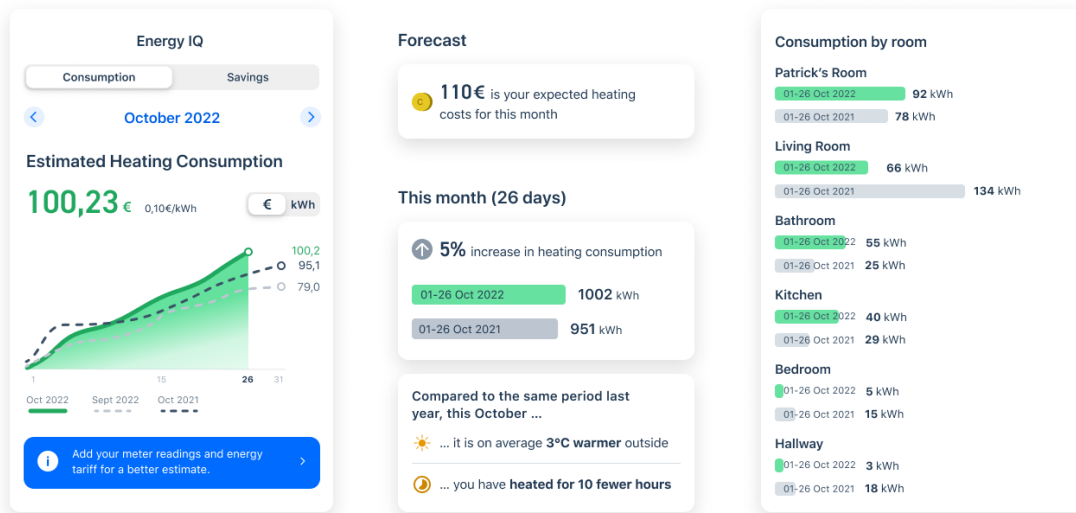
Energy IQ

Consumption Savings

October 2022

Estimated Heating Consumption

100,23 € 0,10€/kWh

€ kWh

100,2
95,1
79,0

1 15 26 31

Oct 2022 Sept 2022 Oct 2021

Add your meter readings and energy tariff for a better estimate.

Forecast

110€ is your expected heating costs for this month

This month (26 days)

5% increase in heating consumption

01-26 Oct 2022 1002 kWh

01-26 Oct 2021 951 kWh

Compared to the same period last year, this October ...

... it is on average 3°C warmer outside

... you have heated for 10 fewer hours

Consumption by room

Patrick's Room
01-26 Oct 2022 92 kWh
01-26 Oct 2021 78 kWh

Living Room
01-26 Oct 2022 66 kWh
01-26 Oct 2021 134 kWh

Bathroom
01-26 Oct 2022 55 kWh
01-26 Oct 2021 25 kWh

Kitchen
01-26 Oct 2022 40 kWh
01-26 Oct 2021 29 kWh

Bedroom
01-26 Oct 2022 5 kWh
01-26 Oct 2021 15 kWh

Hallway
01-26 Oct 2022 3 kWh
01-26 Oct 2021 18 kWh